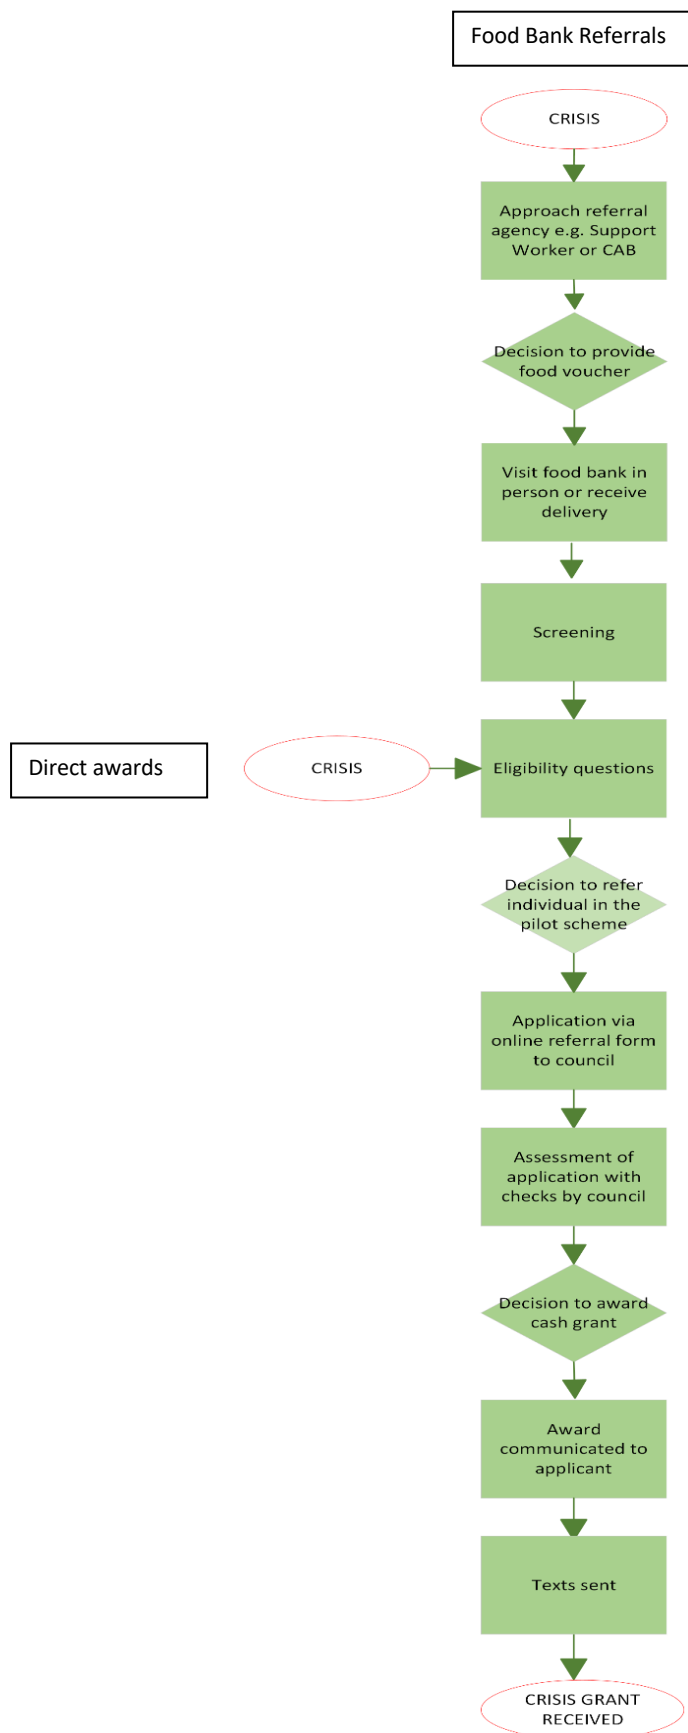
Food Bank Referrals

CRISIS

Approach referral agency e.g. Support Worker or CAB

Decision to provide food voucher

Visit food bank in person or receive delivery

Screening

Direct awards

CRISIS

Eligibility questions

Decision to refer individual in the pilot scheme

Application via online referral form to council

Assessment of application with checks by council

Decision to award cash grant

Award communicated to applicant

Texts sent

CRISIS GRANT RECEIVED